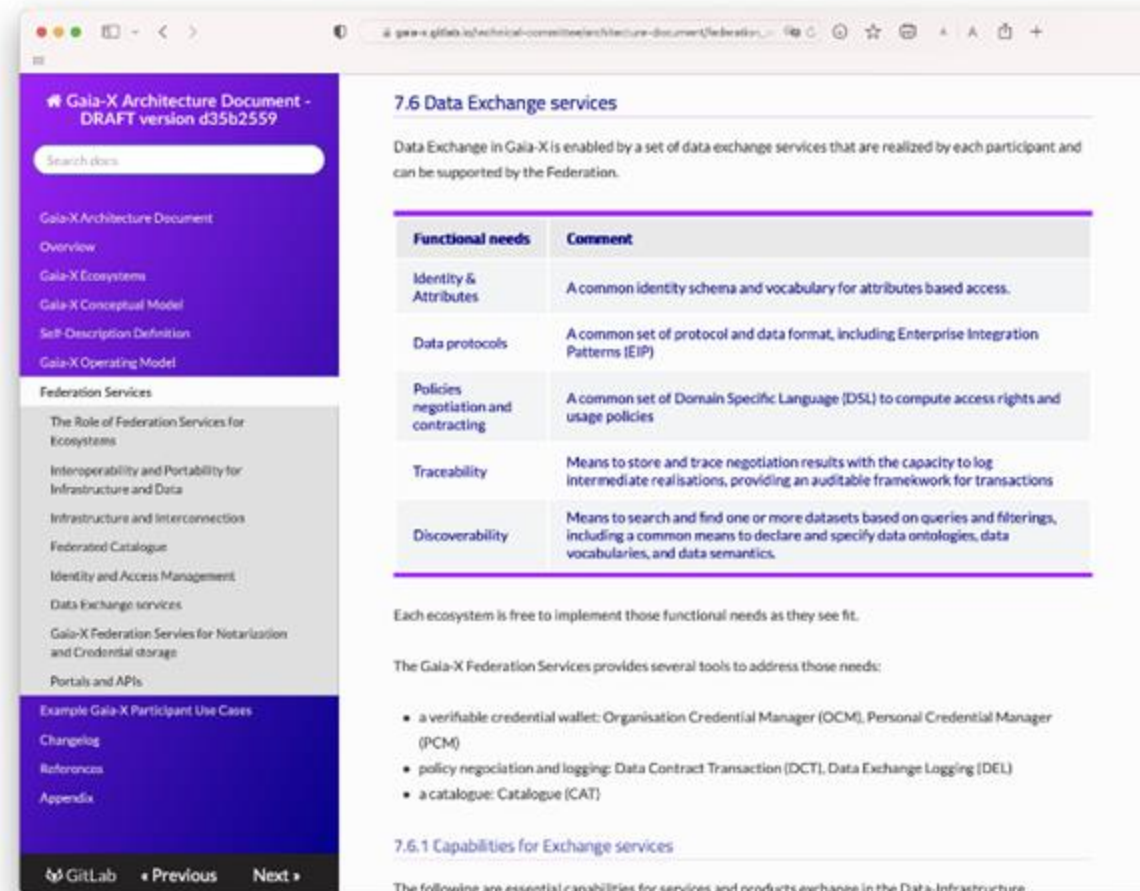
gaia-x.gitlab.io/technical-committee/architecture-document/federation_

Gaia-X Architecture Document - DRAFT version d35b2559

Search docs

Gaia-X Architecture Document
Overview
Gaia-X Ecosystems
Gaia-X Conceptual Model
Self-Description Definition
Gaia-X Operating Model
Federation Services
The Role of Federation Services for Ecosystems
Interoperability and Portability for Infrastructure and Data
Infrastructure and Interconnection
Federated Catalogue
Identity and Access Management
Data Exchange services
Gaia-X Federation Servies for Notarization and Credential storage
Portals and APIs
Example Gaia-X Participant Use Cases
Changelog
References
Appendix

GitLab « Previous Next »

7.6 Data Exchange services

Data Exchange in Gaia-X is enabled by a set of data exchange services that are realized by each participant and can be supported by the Federation.

| Functional needs | Comment |
|---|---|
| Identity & Attributes | A common identity schema and vocabulary for attributes based access. |
| Data protocols | A common set of protocol and data format, including Enterprise Integration Patterns (EIP) |
| Policies negotiation and contracting | A common set of Domain Specific Language (DSL) to compute access rights and usage policies |
| Traceability | Means to store and trace negotiation results with the capacity to log intermediate realisations, providing an auditable framekwork for transactions |
| Discoverability | Means to search and find one or more datasets based on queries and filterings, including a common means to declare and specify data ontologies, data vocabularies, and data semantics. |

Each ecosystem is free to implement those functional needs as they see fit.

The Gaia-X Federation Services provides several tools to address those needs:

• a verifiable credential wallet: Organisation Credential Manager (OCM), Personal Credential Manager (PCM)
• policy negociation and logging: Data Contract Transaction (DCT), Data Exchange Logging (DEL)
• a catalogue: Catalogue (CAT)

7.6.1 Capabilities for Exchange services

The following are essential capabilities for services and products exchange in the Data-Infrastructure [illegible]